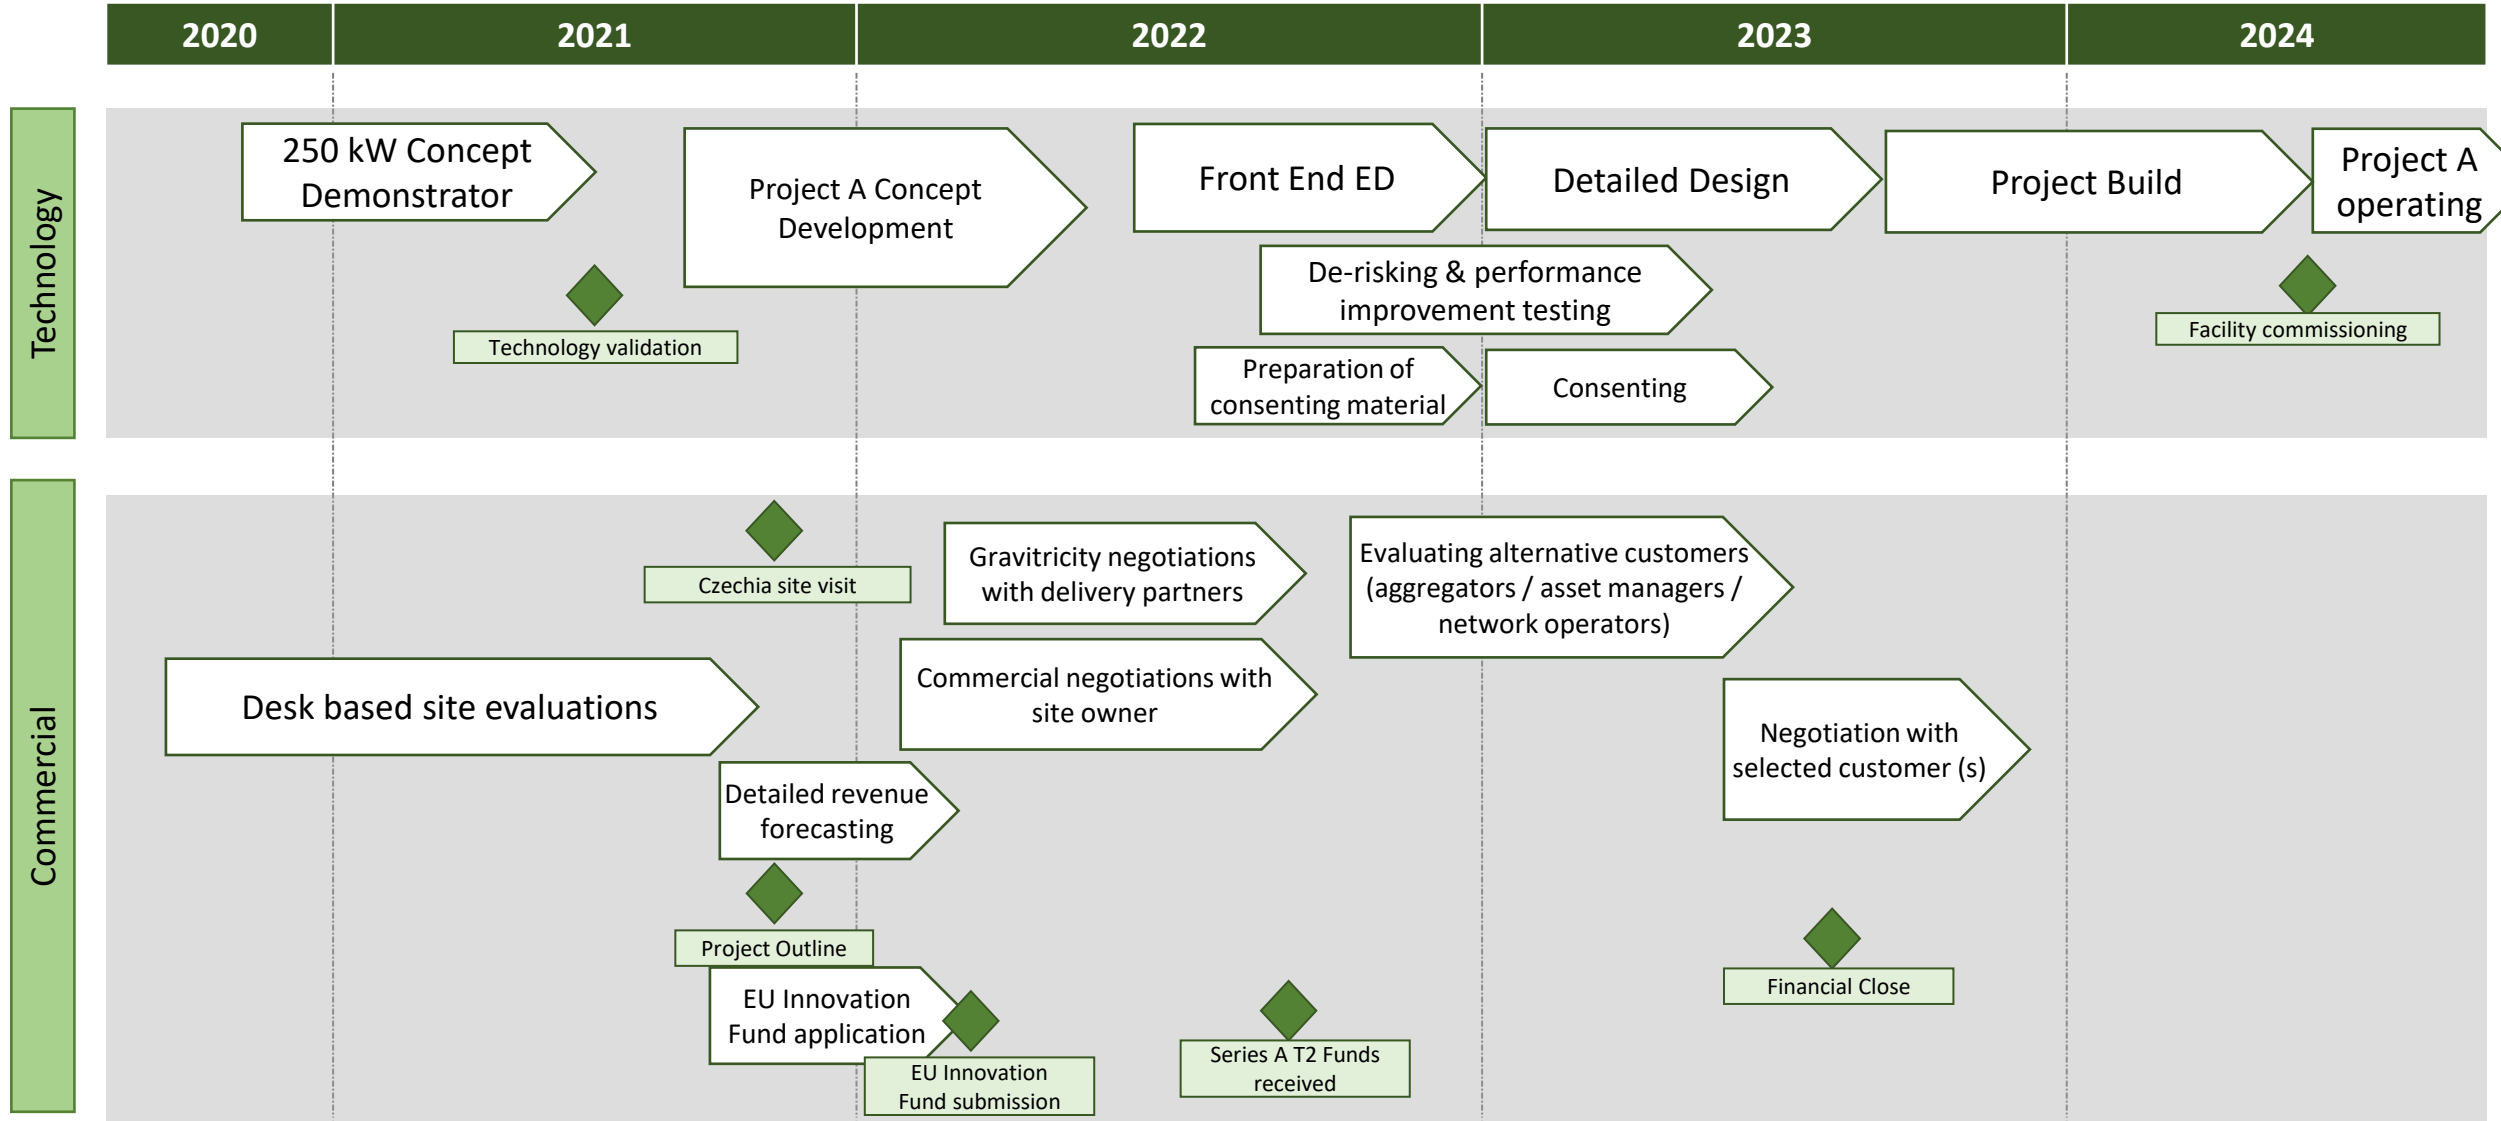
2020 2021 2022 2023 2024

Technology

250 kW Concept Demonstrator

Project A Concept Development

Front End ED

Detailed Design

Project Build

Project A operating

De-risking & performance improvement testing

Technology validation

Preparation of consenting material

Consenting

Facility commissioning

Commercial

Czechia site visit

Gravitricity negotiations with delivery partners

Evaluating alternative customers (aggregators / asset managers / network operators)

Desk based site evaluations

Commercial negotiations with site owner

Negotiation with selected customer (s)

Detailed revenue forecasting

Project Outline

EU Innovation Fund application

EU Innovation Fund submission

Series A T2 Funds received

Financial Close